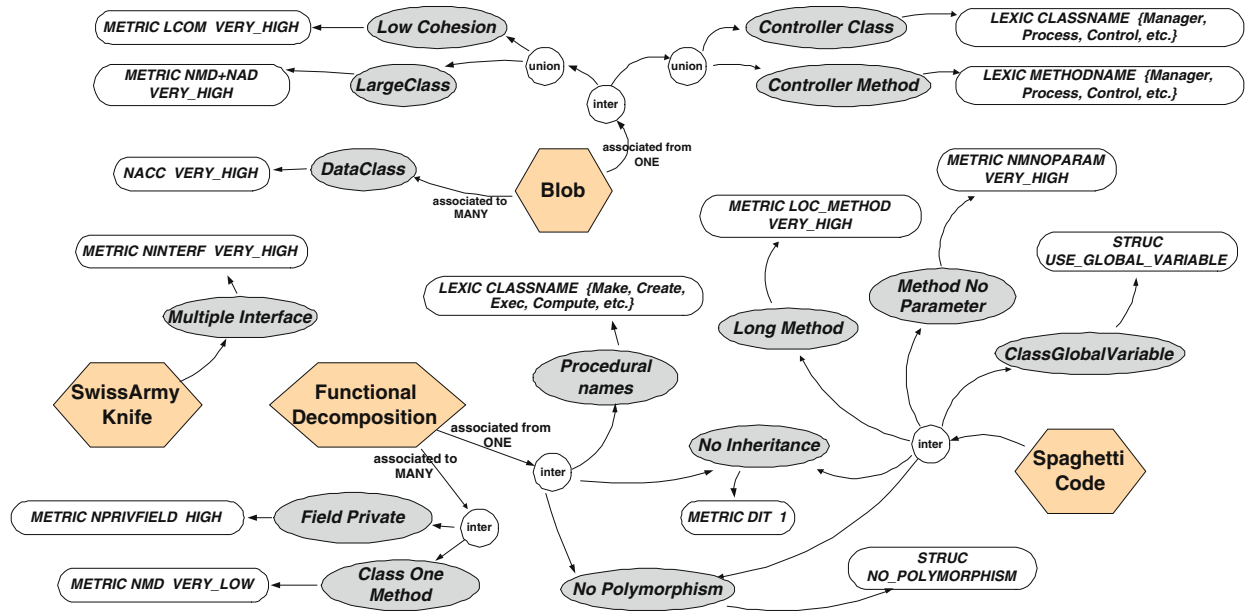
METRIC LCOM VERY_HIGH

Low Cohesion

union

Controller Class

LEXIC CLASSNAME {Manager, Process, Control, etc.}

METRIC NMD+NAD VERY_HIGH

LargeClass

union

Controller Method

LEXIC METHODNAME {Manager, Process, Control, etc.}

inter

associated from ONE

NACC VERY_HIGH

DataClass

Blob

associated to MANY

METRIC NMNOPARAM VERY_HIGH

METRIC LOC_METHOD VERY_HIGH

STRUC USE_GLOBAL_VARIABLE

METRIC NINTERF VERY_HIGH

LEXIC CLASSNAME {Make, Create, Exec, Compute, etc.}

Method No Parameter

Multiple Interface

Long Method

ClassGlobalVariable

Procedural names

SwissArmy Knife

Functional Decomposition

associated from ONE

No Inheritance

inter

associated to MANY

inter

Spaghetti Code

METRIC NPRIVFIELD HIGH

Field Private

inter

METRIC DIT 1

METRIC NMD VERY_LOW

Class One Method

STRUC NO_POLYMORPHISM

No Polymorphism